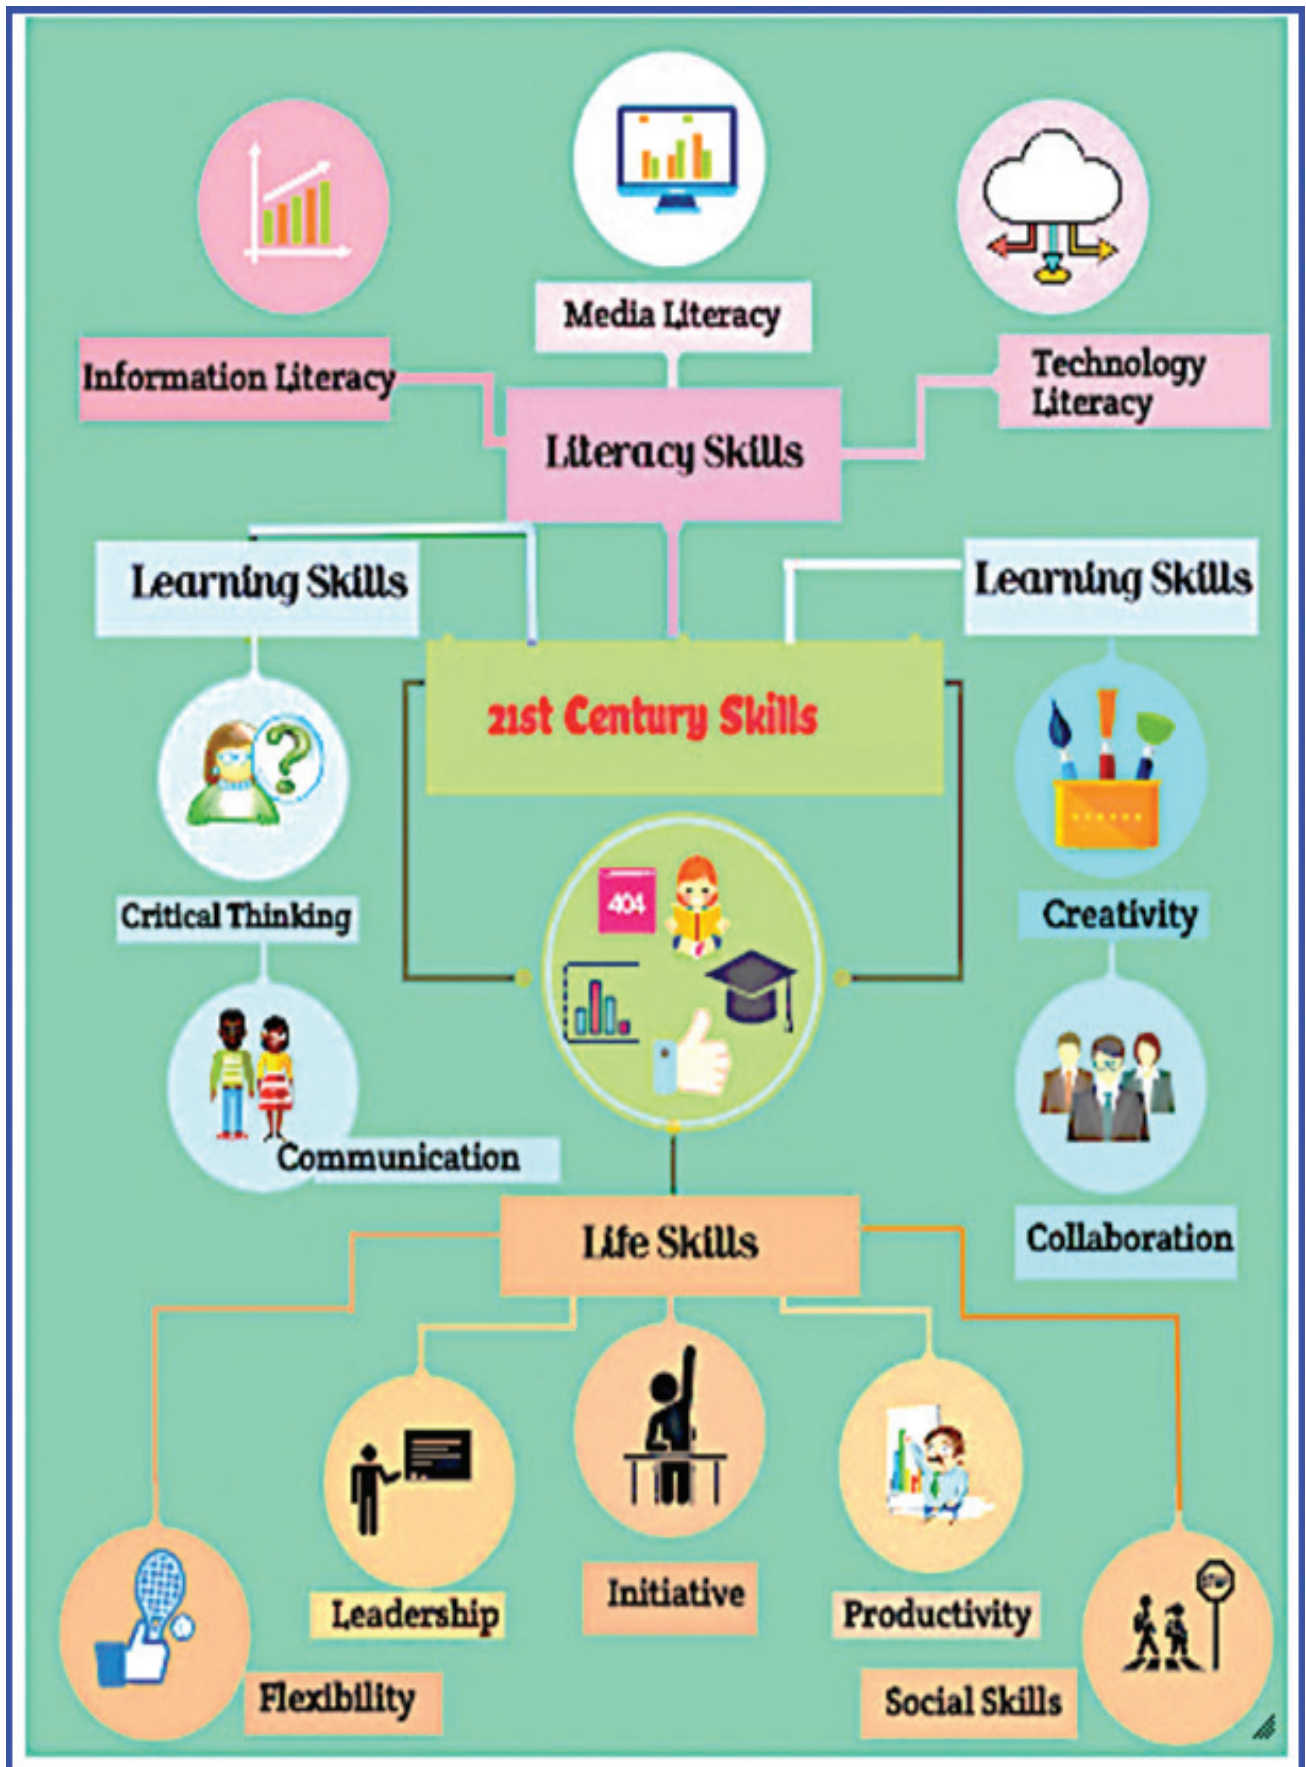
Media Literacy

Information Literacy

Technology Literacy

Literacy Skills

Learning Skills

Learning Skills

21st Century Skills

Critical Thinking

404

Creativity

Communication

Collaboration

Life Skills

Leadership

Initiative

Productivity

Flexibility

Social Skills

STOP